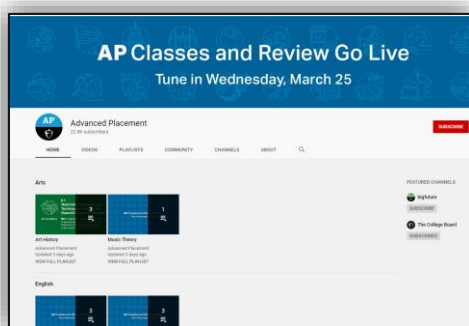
AP Classes and Review Go Live
Tune in Wednesday, March 25

AP

Advanced Placement
22.9K subscribers

SUBSCRIBE

HOME VIDEOS PLAYLISTS COMMUNITY CHANNELS ABOUT

Arts

3

1

Art History
Advanced Placement
Updated 3 days ago
VIEW FULL PLAYLIST

Music Theory
Advanced Placement
Updated 3 days ago
VIEW FULL PLAYLIST

FEATURED CHANNELS

BigFuture
SUBSCRIBE

The College Board
SUBSCRIBE

English

3

3